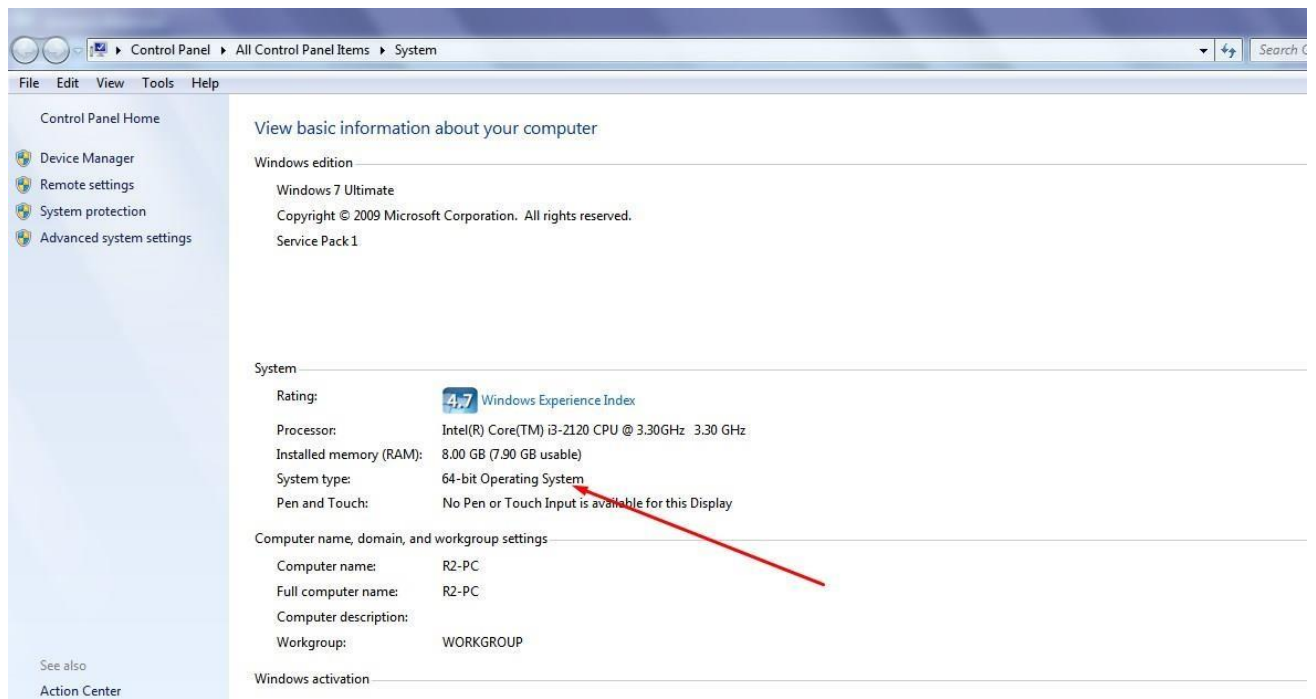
▸ Control Panel ▸ All Control Panel Items ▸ System

Search C

File Edit View Tools Help

Control Panel Home

Device Manager

Remote settings

System protection

Advanced system settings

See also

Action Center

View basic information about your computer

Windows edition

Windows 7 Ultimate

Copyright © 2009 Microsoft Corporation. All rights reserved.

Service Pack 1

System

| | |
|---|---|
| Rating: | 4,7 Windows Experience Index |
| Processor: | Intel(R) Core(TM) i3-2120 CPU @ 3.30GHz 3.30 GHz |
| Installed memory (RAM): | 8.00 GB (7.90 GB usable) |
| System type: | 64-bit Operating System |
| Pen and Touch: | No Pen or Touch Input is available for this Display |

Computer name, domain, and workgroup settings

| | |
|---|---|
| Computer name: | R2-PC |
| Full computer name: | R2-PC |
| Computer description: | |
| Workgroup: | WORKGROUP |

Windows activation